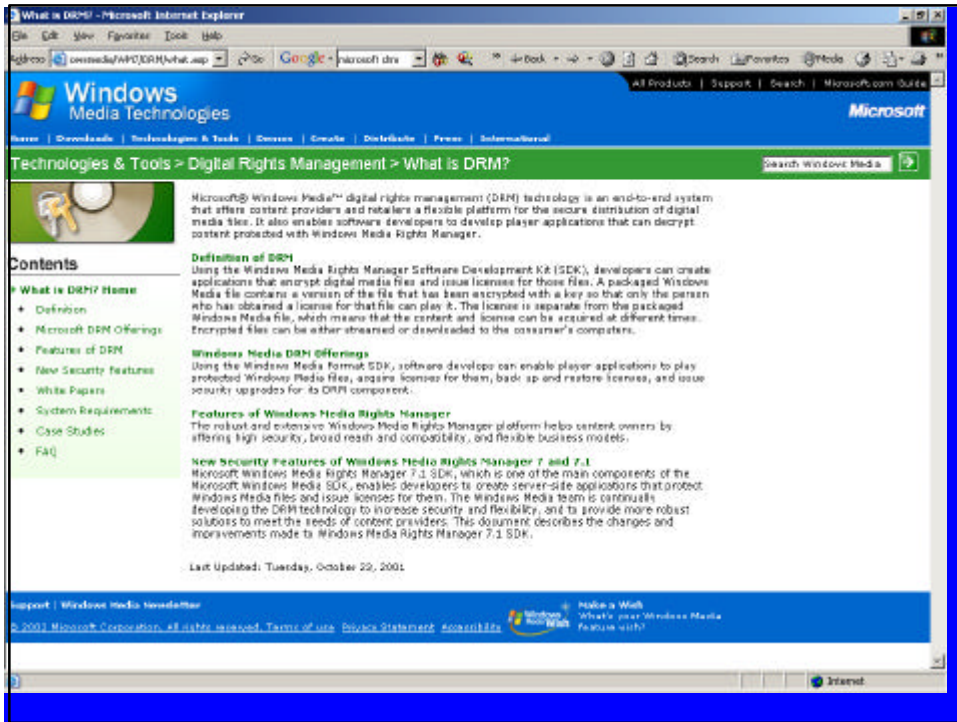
What is DRM? - Microsoft Internet Explorer

File Edit View Favorites Tools Help

Address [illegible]/windowsmedia/WMT/DRM/what.asp Go Google - microsoft drm Back Search Favorites Media

All Products | Support | Search | Microsoft.com Guide

Windows Media Technologies

Microsoft

Home | Downloads | Technologies & Tools | Devices | Create | Distribute | Press | International

Technologies & Tools > Digital Rights Management > What is DRM?

Search Windows Media

Contents

What is DRM? Home
Definition
Microsoft DRM Offerings
Features of DRM
New Security Features
White Papers
System Requirements
Case Studies
FAQ

Microsoft® Windows Media™ digital rights management (DRM) technology is an end-to-end system that offers content providers and retailers a flexible platform for the secure distribution of digital media files. It also enables software developers to develop player applications that can decrypt content protected with Windows Media Rights Manager.

Definition of DRM
Using the Windows Media Rights Manager Software Development Kit (SDK), developers can create applications that encrypt digital media files and issue licenses for those files. A packaged Windows Media file contains a version of the file that has been encrypted with a key so that only the person who has obtained a license for that file can play it. The license is separate from the packaged Windows Media file, which means that the content and license can be acquired at different times. Encrypted files can be either streamed or downloaded to the consumer's computers.

Windows Media DRM Offerings
Using the Windows Media Format SDK, software develops can enable player applications to play protected Windows Media files, acquire licenses for them, back up and restore licenses, and issue security upgrades for its DRM component.

Features of Windows Media Rights Manager
The robust and extensive Windows Media Rights Manager platform helps content owners by offering high security, broad reach and compatibility, and flexible business models.

New Security Features of Windows Media Rights Manager 7 and 7.1
Microsoft Windows Media Rights Manager 7.1 SDK, which is one of the main components of the Microsoft Windows Media SDK, enables developers to create server-side applications that protect Windows Media files and issue licenses for them. The Windows Media team is continually developing the DRM technology to increase security and flexibility, and to provide more robust solutions to meet the needs of content providers. This document describes the changes and improvements made to Windows Media Rights Manager 7.1 SDK.

Last Updated: Tuesday, October 23, 2001

Support | Windows Media Newsletter
© 2001 Microsoft Corporation. All rights reserved. Terms of use Privacy Statement Accessibility

Windows Media Wish
Make a Wish
What's your Windows Media feature wish?

Internet